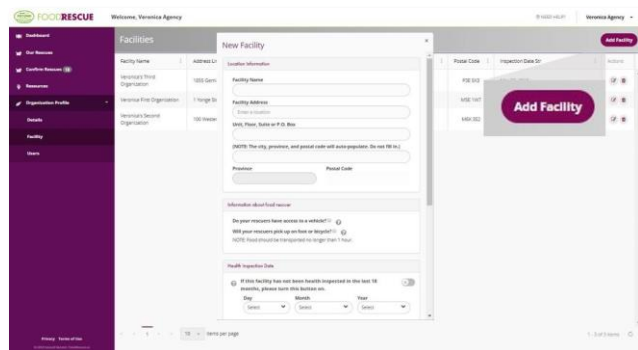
FOODRESCUE

Welcome, Veronica Agency

NEED HELP

Veronica Agency

Dashboard

Our Rescues

Confirm Rescues

Resources

Organization Profile

Details

Facility

Users

Facilities

Add Facility

| Facility Name | Address Li | Postal Code | Inspection Date Str | Actions |
|---|---|---|---|---|
| Veronica's Third Organization | 1055 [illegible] | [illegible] | | |
| Veronica First Organization | 1 Yonge St | M5E 1W7 | | |
| Veronica's Second Organization | 100 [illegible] | M4W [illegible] | | |

Add Facility

New Facility

×

Location Information

Facility Name

Facility Address

Enter a location

Unit, Floor, Suite or P.O. Box

(NOTE: The city, province, and postal code will auto-populate. Do not fill in.)

Province

Postal Code

Information about food rescue

Do your rescuers have access to a vehicle?

Will your rescuers pick up on foot or bicycle?

NOTE: Food should be transported no longer than 1 hour.

Health Inspection Date

If this facility has not been health inspected in the last 18 months, please turn this button on.

Day

Month

Year

Select

Select

Select

10 items per page

1 - 3 of 3 items

Privacy Terms of Use